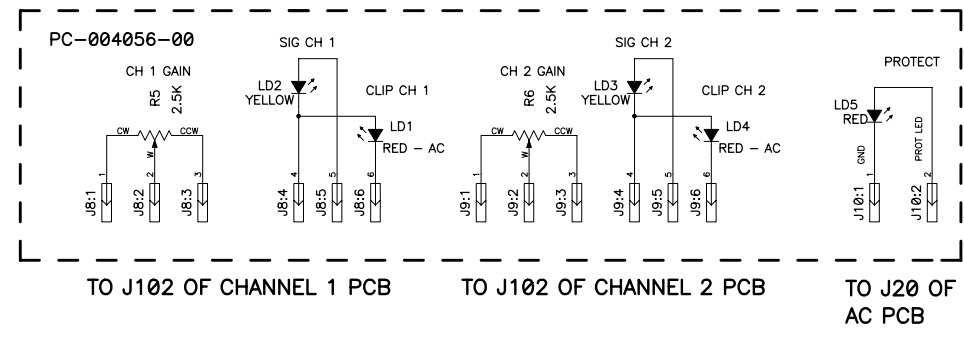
PC-004056-00

CH 1 GAIN

R5 2.5K

CW W CCW

1 2 3

J8:1 J8:2 J8:3

SIG CH 1

LD2 YELLOW

CLIP CH 1

LD1 RED – AC

4 5 6

J8:4 J8:5 J8:6

CH 2 GAIN

R6 2.5K

CW W CCW

1 2 3

J9:1 J9:2 J9:3

SIG CH 2

LD3 YELLOW

CLIP CH 2

LD4 RED – AC

4 5 6

J9:4 J9:5 J9:6

PROTECT

LD5 RED

GND PROT LED

1 2

J10:1 J10:2

TO J102 OF CHANNEL 1 PCB

TO J102 OF CHANNEL 2 PCB

TO J20 OF AC PCB